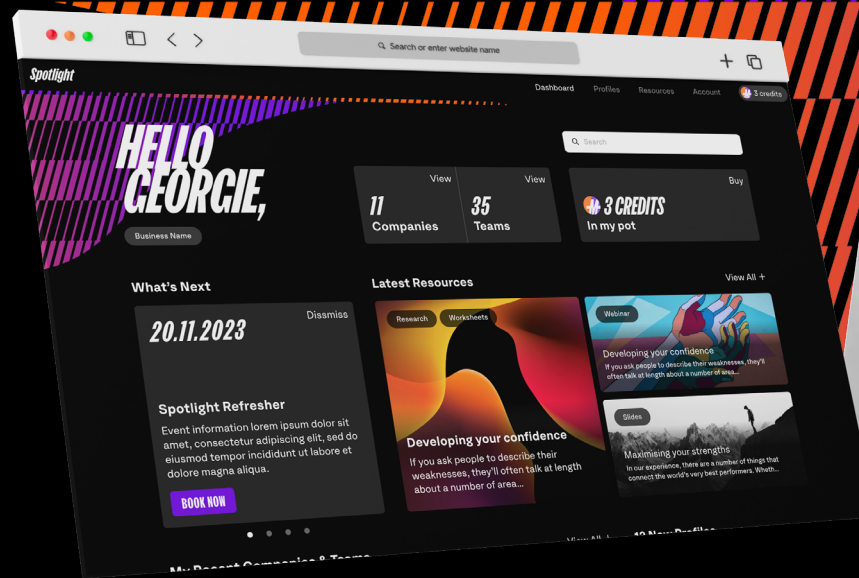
Search or enter website name

Spotlight

Dashboard Profiles Resources Account 3 credits

HELLO GEORGIE,

Business Name

Search

View
11
Companies

View
35
Teams

Buy
3 CREDITS
In my pot

What's Next

20.11.2023

Dissmiss

Spotlight Refresher

Event information lorem ipsum dolor sit amet, consectetur adipiscing elit, sed do eiusmod tempor incididunt ut labore et dolore magna aliqua.

BOOK NOW

Latest Resources

View All +

Research Worksheets

Developing your confidence

If you ask people to describe their weaknesses, they'll often talk at length about a number of area...

Webinar

Developing your confidence

If you ask people to describe their weaknesses, they'll often talk at length about a number of area...

Slides

Maximising your strengths

In our experience, there are a number of things that connect the world's very best performers. Wheth...

View All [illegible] 12 New Profiles

My Recent Companies & Teams